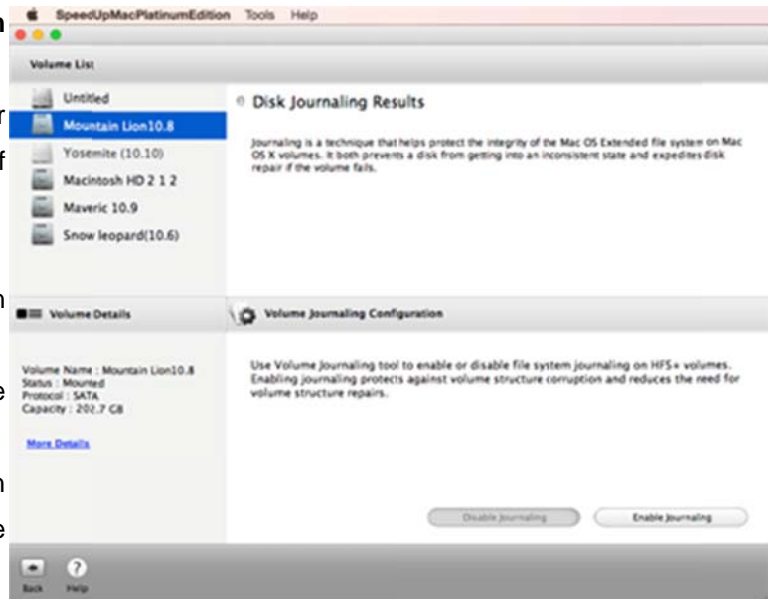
SpeedUpMacPlatinumEdition Tools Help

Volume List

Untitled

Mountain Lion10.8

Yosemite (10.10)

Macintosh HD 2 1 2

Maveric 10.9

Snow leopard(10.6)

Disk Journaling Results

Journaling is a technique that helps protect the integrity of the Mac OS Extended file system on Mac OS X volumes. It both prevents a disk from getting into an inconsistent state and expedites disk repair if the volume fails.

Volume Details

Volume Journaling Configuration

Volume Name : Mountain Lion10.8
Status : Mounted
Protocol : SATA
Capacity : 20.7 GB

More Details

Use Volume Journaling tool to enable or disable file system journaling on HFS+ volumes. Enabling journaling protects against volume structure corruption and reduces the need for volume structure repairs.

Disable Journaling

Enable Journaling

Back Help